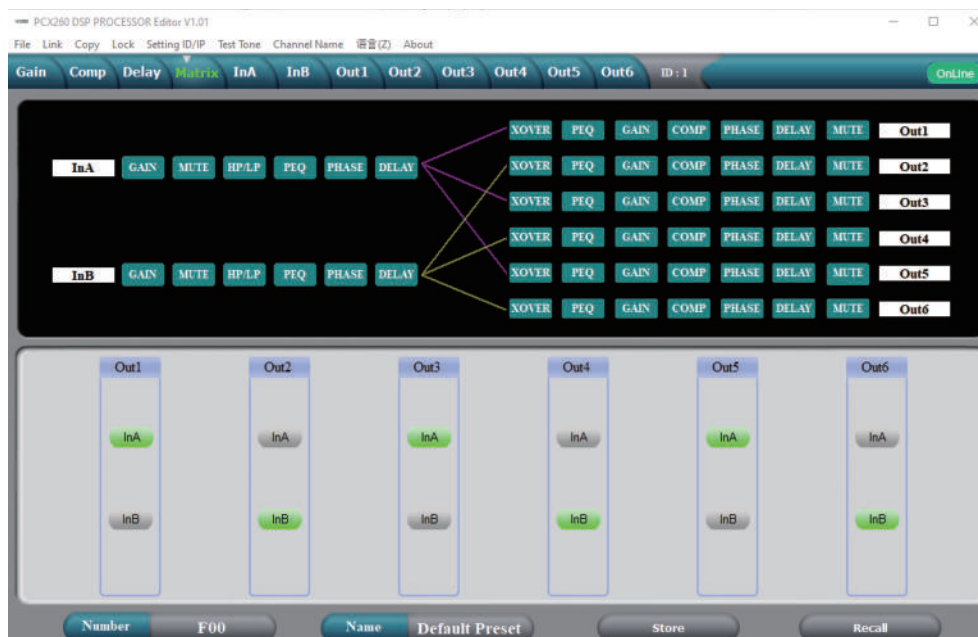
PCX260 DSP PROCESSOR Editor V1.01

File Link Copy Lock Setting ID/IP Test Tone Channel Name 语言(Z) About

Gain Comp Delay Matrix InA InB Out1 Out2 Out3 Out4 Out5 Out6 ID : 1 OnLine

InA GAIN MUTE HP/LP PEQ PHASE DELAY

InB GAIN MUTE HP/LP PEQ PHASE DELAY

XOVER PEQ GAIN COMP PHASE DELAY MUTE Out1
XOVER PEQ GAIN COMP PHASE DELAY MUTE Out2
XOVER PEQ GAIN COMP PHASE DELAY MUTE Out3
XOVER PEQ GAIN COMP PHASE DELAY MUTE Out4
XOVER PEQ GAIN COMP PHASE DELAY MUTE Out5
XOVER PEQ GAIN COMP PHASE DELAY MUTE Out6

Out1 InA InB
Out2 InA InB
Out3 InA InB
Out4 InA InB
Out5 InA InB
Out6 InA InB

Number F00 Name Default Preset Store Recall